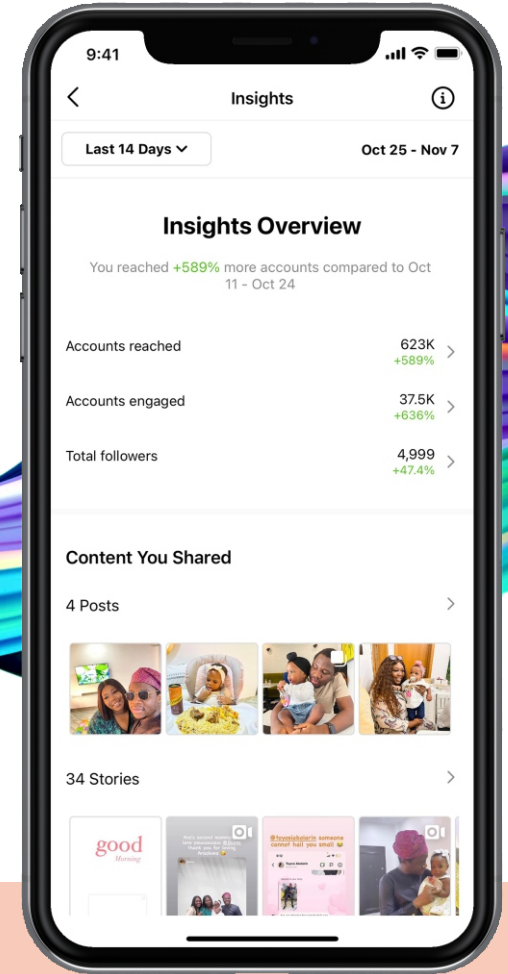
9:41

Insights

Last 14 Days

Oct 25 - Nov 7

Insights Overview

You reached +589% more accounts compared to Oct 11 - Oct 24

Accounts reached 623K +589%

Accounts engaged 37.5K +636%

Total followers 4,999 +47.4%

Content You Shared

4 Posts

34 Stories

good Morning

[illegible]

@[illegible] cannot hail you small

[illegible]